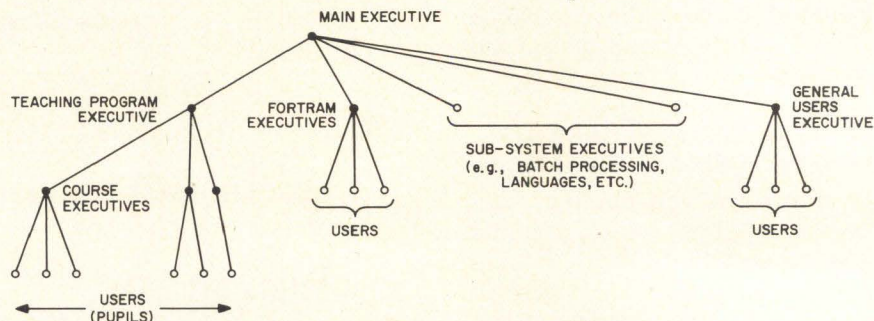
MAIN EXECUTIVE

TEACHING PROGRAM EXECUTIVE

FORTRAM EXECUTIVES

SUB-SYSTEM EXECUTIVES (e.g., BATCH PROCESSING, LANGUAGES, ETC.)

GENERAL USERS EXECUTIVE

COURSE EXECUTIVES

USERS

USERS

USERS (PUPILS)